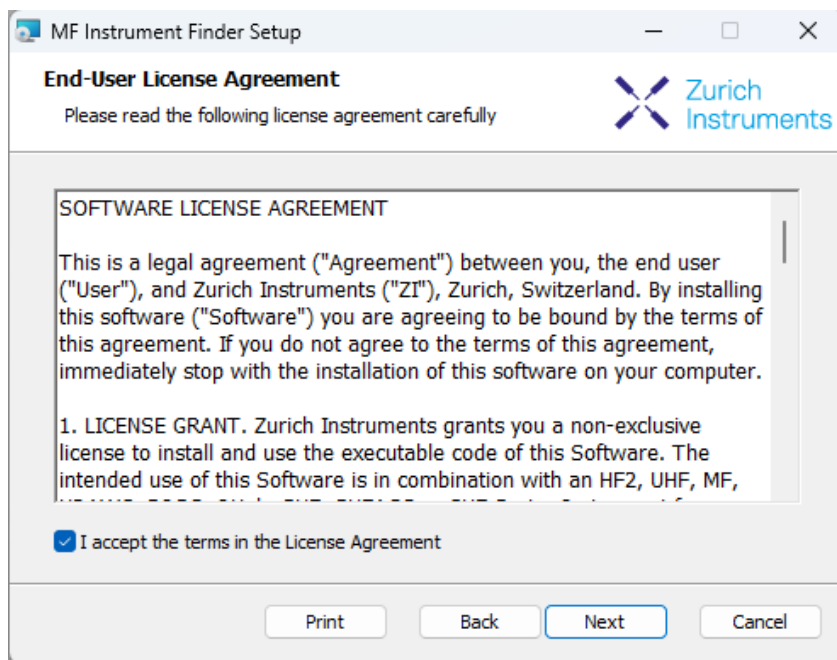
MF Instrument Finder Setup

End-User License Agreement

Please read the following license agreement carefully

Zurich Instruments

SOFTWARE LICENSE AGREEMENT

This is a legal agreement ("Agreement") between you, the end user ("User"), and Zurich Instruments ("ZI"), Zurich, Switzerland. By installing this software ("Software") you are agreeing to be bound by the terms of this agreement. If you do not agree to the terms of this agreement, immediately stop with the installation of this software on your computer.

1. LICENSE GRANT. Zurich Instruments grants you a non-exclusive license to install and use the executable code of this Software. The intended use of this Software is in combination with an HF2, UHF, MF, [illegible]

I accept the terms in the License Agreement

Print Back Next Cancel